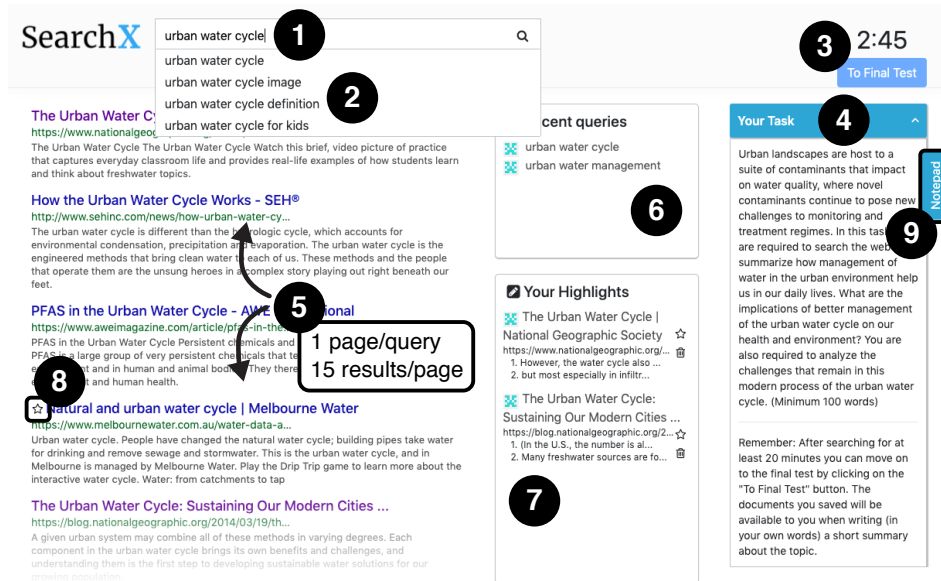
SearchX

urban water cycle

1

urban water cycle
urban water cycle image
urban water cycle definition
urban water cycle for kids

2

3 2:45

To Final Test

The Urban Water C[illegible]
https://www.nationalge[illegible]
The Urban Water Cycle The Urban Water Cycle Watch this brief, video picture of practice that captures everyday classroom life and provides real-life examples of how students learn and think about freshwater topics.

How the Urban Water Cycle Works - SEH®
http://www.sehinc.com/news/how-urban-water-cy...
The urban water cycle is different than the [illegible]logic cycle, which accounts for environmental condensation, precipitation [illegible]aporation. The urban water cycle is the engineered methods that bring clean water t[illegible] These methods and the people that operate them are the unsung heroes in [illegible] complex story playing out right beneath our feet.

PFAS in the Urban Water Cycle - A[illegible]ional
https://www.aweimagazine.com/article/pf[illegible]
The Urban Water Cycle Persistent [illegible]
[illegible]rge group of very persistent c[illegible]
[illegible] in human and animal bo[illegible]
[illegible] and human health.

5

1 page/query
15 results/page

8

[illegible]ural and urban water cycle | Melbourne Water
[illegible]w.melbournewater.com.au/water-data-a...
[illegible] water cycle. People have changed the natural water cycle; building pipes take water for drinking and remove sewage and stormwater. This is the urban water cycle, and in Melbourne is managed by Melbourne Water. Play the Drip Trip game to learn more about the interactive water cycle. Water: from catchments to tap

The Urban Water Cycle: Sustaining Our Modern Cities ...
https://blog.nationalgeographic.org/2014/03/19/th...
A given urban system may combine all of these methods in varying degrees. Each component in the urban water cycle brings its own benefits and challenges, and understanding them is the first step to developing sustainable water solutions for our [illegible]

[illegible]cent queries
urban water cycle
urban water management

6

Your Highlights
The Urban Water Cycle | National Geographic Society
https://www.nationalgeographic.org/...
1. However, the water cycle also ...
2. but most especially in infiltr...
The Urban Water Cycle: Sustaining Our Modern Cities ...
https://blog.nationalgeographic.org/...
1. (In the U.S., the number is al...
2. Many freshwater sources are fo...

7

Your Task

4

Notepad

9

Urban landscapes are host to a suite of contaminants that impact on water quality, where novel contaminants continue to pose new challenges to monitoring and treatment regimes. In this tas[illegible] are required to search the we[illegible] summarize how management of water in the urban environment help us in our daily lives. What are the implications of better management of the urban water cycle on our health and environment? You are also required to analyze the challenges that remain in this modern process of the urban water cycle. (Minimum 100 words)

Remember: After searching for at least 20 minutes you can move on to the final test by clicking on the "To Final Test" button. The documents you saved will be available to you when writing (in your own words) a short summary about the topic.